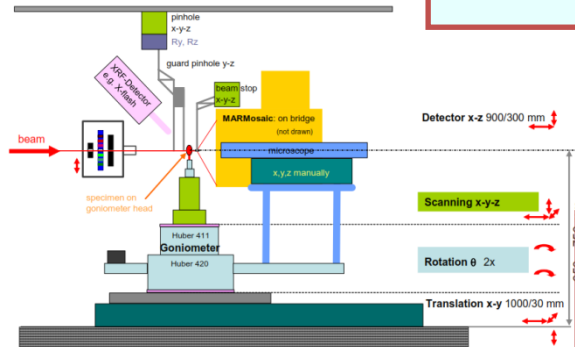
pinhole
x-y-z
Ry, Rz

XRF-Detector
e.g. X-flash

guard pinhole y-z

beam stop
x-y-z

MARMosaic: on bridge
(not drawn)

Detector x-z 900/300 mm

beam

microscope

x,y,z manually

specimen on
goniometer head

Scanning x-y-z

Huber 411
Goniometer
Huber 420

Rotation θ 2x

Translation x-y 1000/30 mm